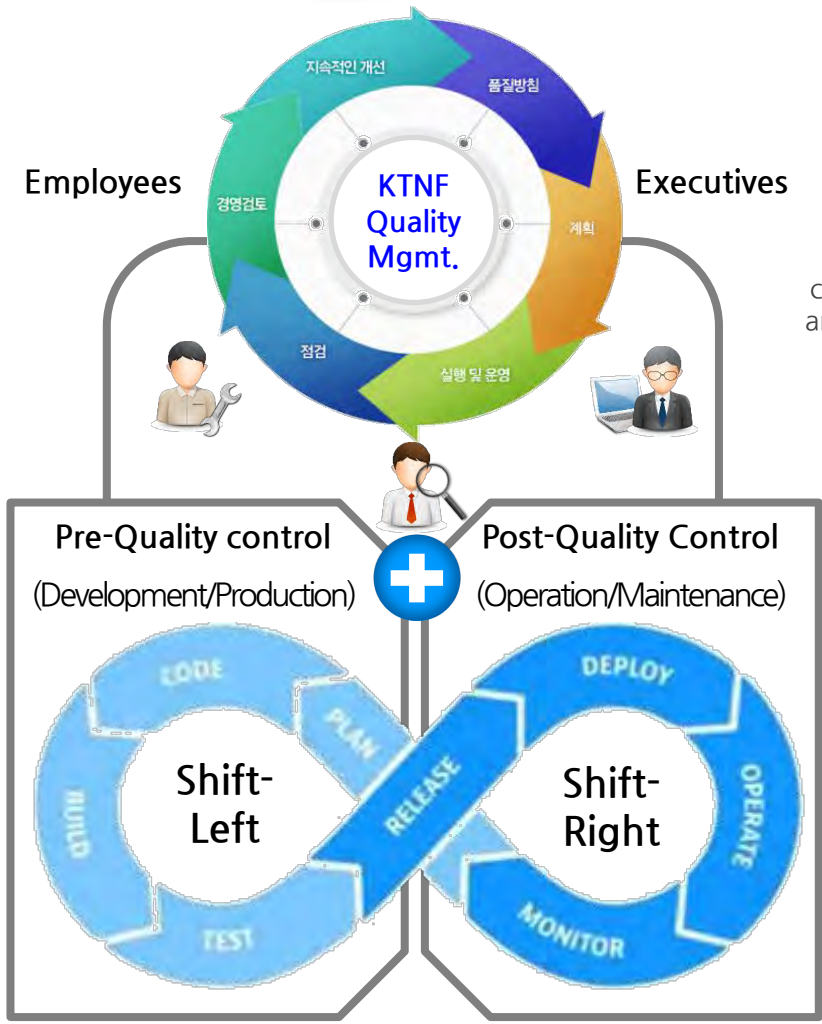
지속적인 개선

품질방침

Employees

경영검토

KTNF Quality Mgmt.

Executives

계획

c

ar

점검

실행 및 운영

Pre-Quality control

(Development/Production)

Post-Quality Control

(Operation/Maintenance)

CODE

PLAN

BUILD

Shift-Left

RELEASE

TEST

DEPLOY

Shift-Right

OPERATE

MONITOR